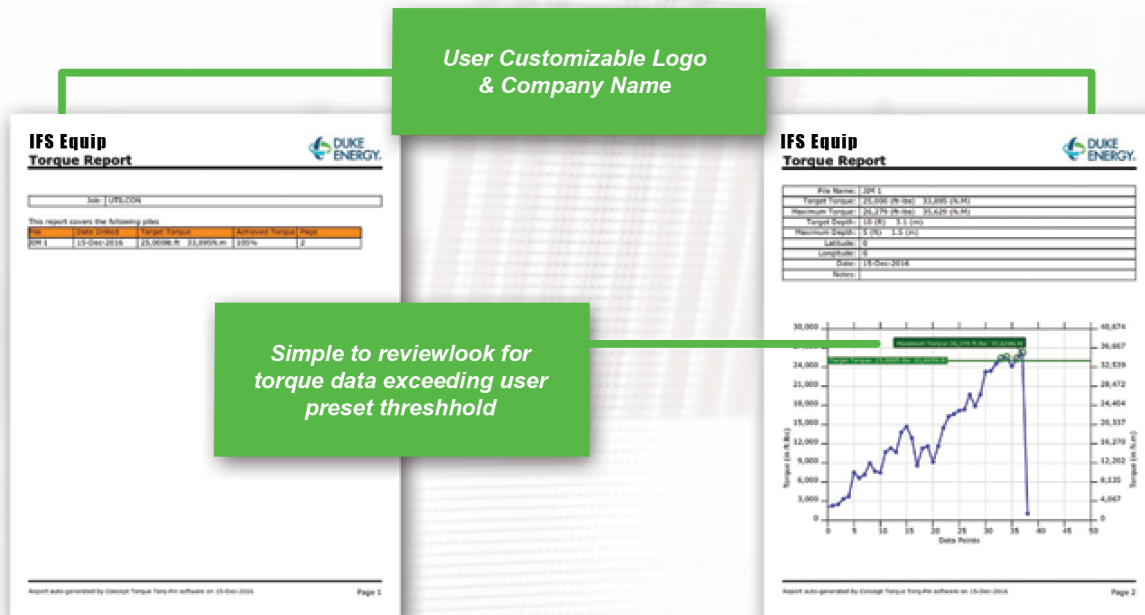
User Customizable Logo & Company Name

IFS Equip
Torque Report

DUKE ENERGY.

| Job: | UTS.CON |
|---|---|

This report covers the following piles

| Pile | Date Drilled | Target Torque | Achieved Torque | Page |
|---|---|---|---|---|
| JIM 1 | 15-Dec-2016 | 25,000lb.ft 33,895N.m | 105% | 2 |

Report auto-generated by Concept Torque Torq-Pro software on 15-Dec-2016

Page 1

Simple to reviewlook for torque data exceeding user preset threshhold

IFS Equip
Torque Report

DUKE ENERGY.

| Pile Name: | JIM 1 |
|---|---|
| Target Torque: | 25,000 (ft-lbs) 33,895 (N.M) |
| Maximum Torque: | 26,279 (ft-lbs) 35,629 (N.M) |
| Target Depth: | 10 (ft) 3.1 (m) |
| Maximum Depth: | 5 (ft) 1.5 (m) |
| Latitude: | 0 |
| Longitude: | 0 |
| Date: | 15-Dec-2016 |
| Notes: | |

Maximum Torque 26,279 ft-lbs 35,629N.M
Target Torque 25,000ft-lbs 33,895N.m

30,000
27,000
24,000
21,000
18,000
15,000
12,000
9,000
6,000
3,000
0

Torque (in ft.lbs)

40,674
36,607
32,539
28,472
24,404
20,337
16,270
12,202
8,135
4,067
0

Torque (in N.m)

0 5 10 15 20 25 30 35 40 45 50
Data Points

Report auto-generated by Concept Torque Torq-Pro software on 15-Dec-2016

Page 2